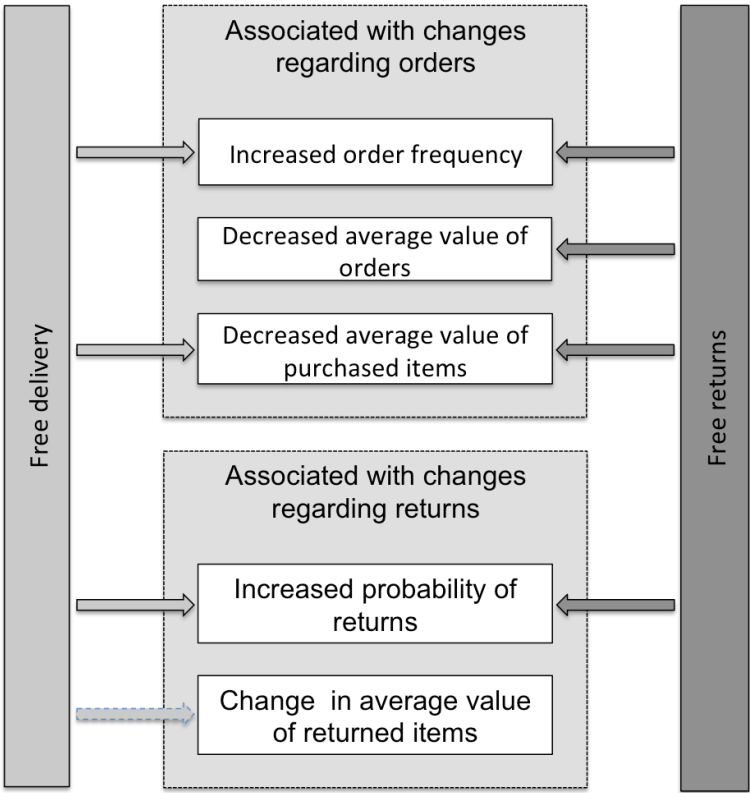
Free delivery

Associated with changes regarding orders

Increased order frequency

Decreased average value of orders

Decreased average value of purchased items

Associated with changes regarding returns

Increased probability of returns

Change in average value of returned items

Free returns